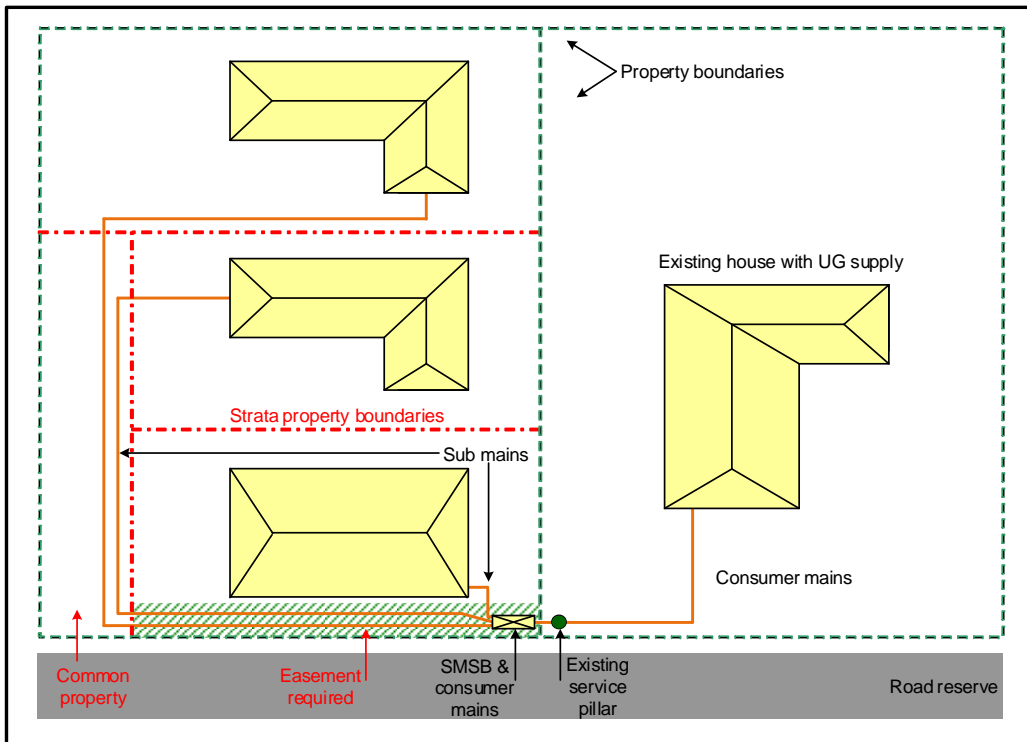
Property boundaries

Existing house with UG supply

Strata property boundaries

Sub mains

Consumer mains

Common property

Easement required

SMSB & consumer mains

Existing service pillar

Road reserve